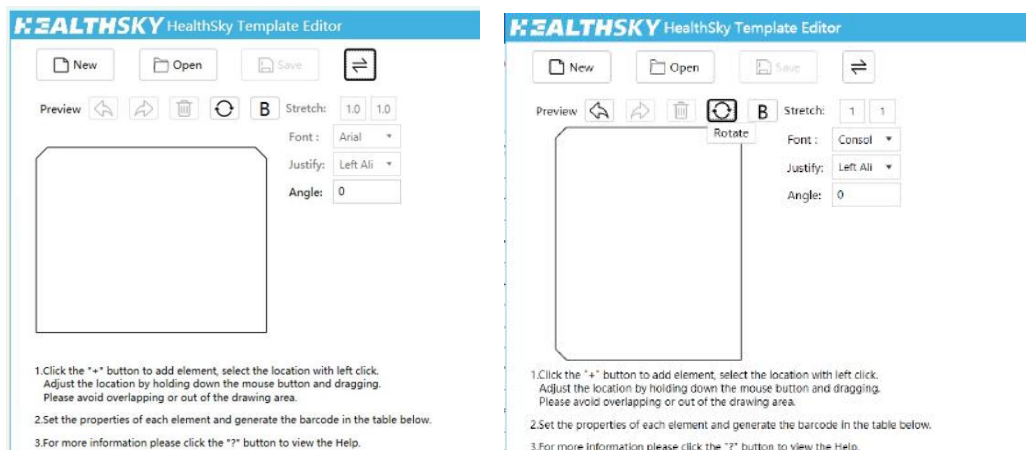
HEALTHSKY HealthSky Template Editor

New Open Save

Preview B Stretch: 1.0 1.0

Font : Arial

Justify: Left Ali

Angle: 0

1.Click the "+" button to add element, select the location with left click. Adjust the location by holding down the mouse button and dragging. Please avoid overlapping or out of the drawing area.

2.Set the properties of each element and generate the barcode in the table below.

3.For more information please click the "?" button to view the Help.

HEALTHSKY HealthSky Template Editor

New Open Save

Preview B Stretch: 1 1

Rotate

Font : Consol

Justify: Left Ali

Angle: 0

1.Click the "+" button to add element, select the location with left click. Adjust the location by holding down the mouse button and dragging. Please avoid overlapping or out of the drawing area.

2.Set the properties of each element and generate the barcode in the table below.

3.For more information please click the "?" button to view the Help.